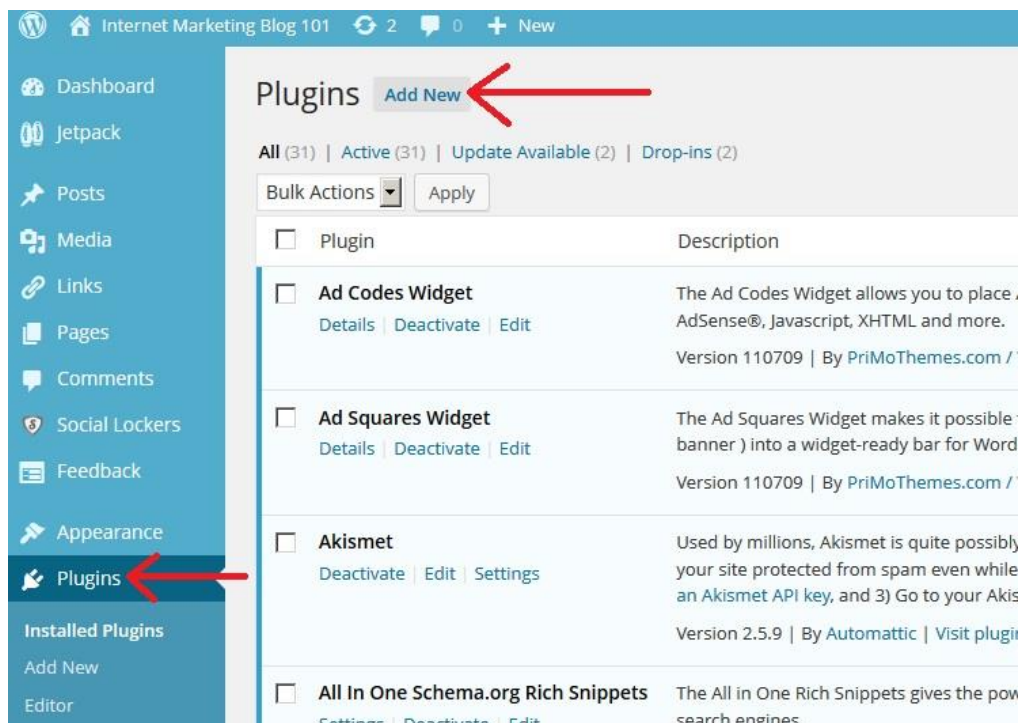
Internet Marketing Blog 101 2 0 + New

Dashboard
Jetpack
Posts
Media
Links
Pages
Comments
Social Lockers
Feedback
Appearance
Plugins
Installed Plugins
Add New
Editor

Plugins Add New

All (31) | Active (31) | Update Available (2) | Drop-ins (2)

Bulk Actions Apply

| | Plugin | Description |
|---|---|---|
| | Ad Codes Widget<br>Details \| Deactivate \| Edit | The Ad Codes Widget allows you to place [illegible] AdSense®, Javascript, XHTML and more.<br>Version 110709 \| By PriMoThemes.com / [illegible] |
| | Ad Squares Widget<br>Details \| Deactivate \| Edit | The Ad Squares Widget makes it possible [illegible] banner ) into a widget-ready bar for Word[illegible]<br>Version 110709 \| By PriMoThemes.com / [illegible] |
| | Akismet<br>Deactivate \| Edit \| Settings | Used by millions, Akismet is quite possibl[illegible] your site protected from spam even while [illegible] an Akismet API key, and 3) Go to your Akis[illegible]<br>Version 2.5.9 \| By Automattic \| Visit plugi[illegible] |
| | All In One Schema.org Rich Snippets<br>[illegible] | The All in One Rich Snippets gives the pow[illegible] search engines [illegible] |